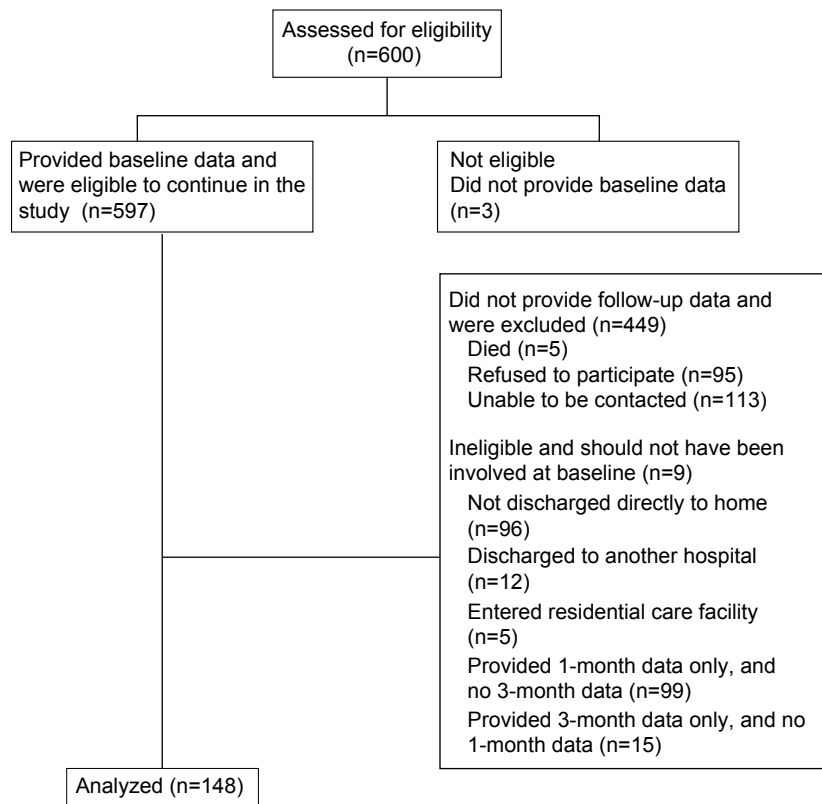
Assessed for eligibility (n=600)

Provided baseline data and were eligible to continue in the study (n=597)

Not eligible
Did not provide baseline data (n=3)

Did not provide follow-up data and were excluded (n=449)
Died (n=5)
Refused to participate (n=95)
Unable to be contacted (n=113)

Ineligible and should not have been involved at baseline (n=9)
Not discharged directly to home (n=96)
Discharged to another hospital (n=12)
Entered residential care facility (n=5)
Provided 1-month data only, and no 3-month data (n=99)
Provided 3-month data only, and no 1-month data (n=15)

Analyzed (n=148)